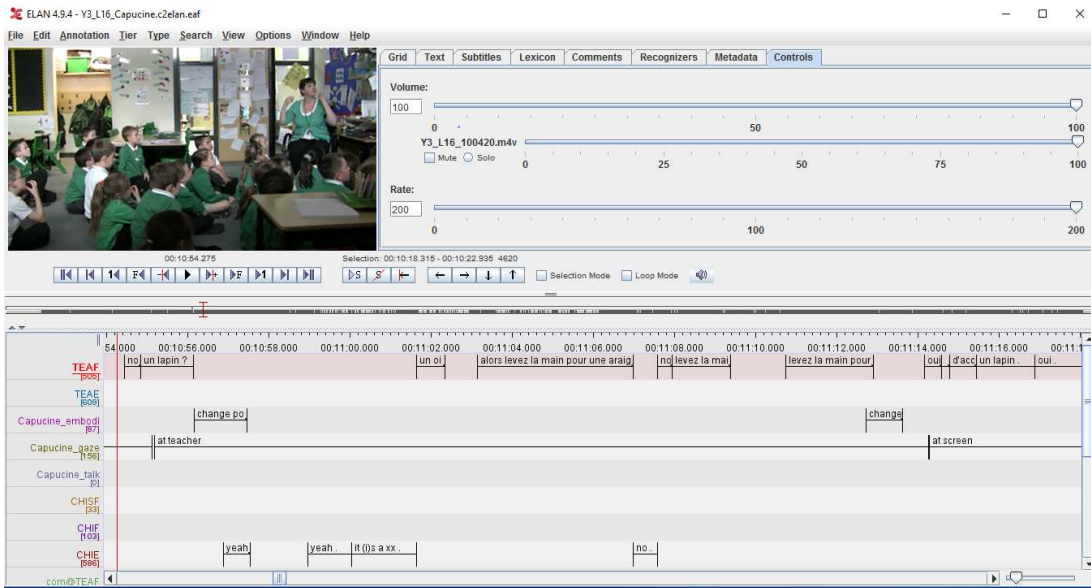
ELAN 4.9.4 - Y3_L16_Capucine.c2elan.eaf

File Edit Annotation Tier Type Search View Options Window Help

Grid Text Subtitles Lexicon Comments Recognizers Metadata Controls

Volume:
100
0 50 100
Y3_L16_100420.m4v
Mute Solo 0 25 50 75 100

Rate:
200
0 100 200

00:10:54.275
Selection: 00:10:18.315 - 00:10:22.935 4620

Selection Mode Loop Mode

54.000 00:10:56.000 00:10:58.000 00:11:00.000 00:11:02.000 00:11:04.000 00:11:06.000 00:11:08.000 00:11:10.000 00:11:12.000 00:11:14.000 00:11:16.000 00:11:1

TEAF [505]
no un lapin ? un oi alors levez la main pour une araig no levez la mai levez la main pour oui d'acc un lapin . oui .

TEAE [609]

Capucine_embodi [97]
change po change

Capucine_gaze [156]
at teacher at screen

Capucine_talk [0]

CHISF [33]

CHIF [103]

CHIE [586]
yeah yeah . it (i)s a xx . no .

com@TEAF